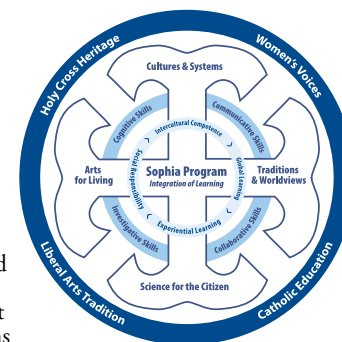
Holy Cross Heritage
Women's Voices
Liberal Arts Tradition
Catholic Education

Cultures & Systems
Arts for Living
Traditions & Worldviews
Science for the Citizen

Cognitive Skills
Communicative Skills
Investigative Skills
Collaborative Skills

Intercultural Competence
Global Learning
Experiential Learning
Social Responsibility

Sophia Program
Integration of Learning